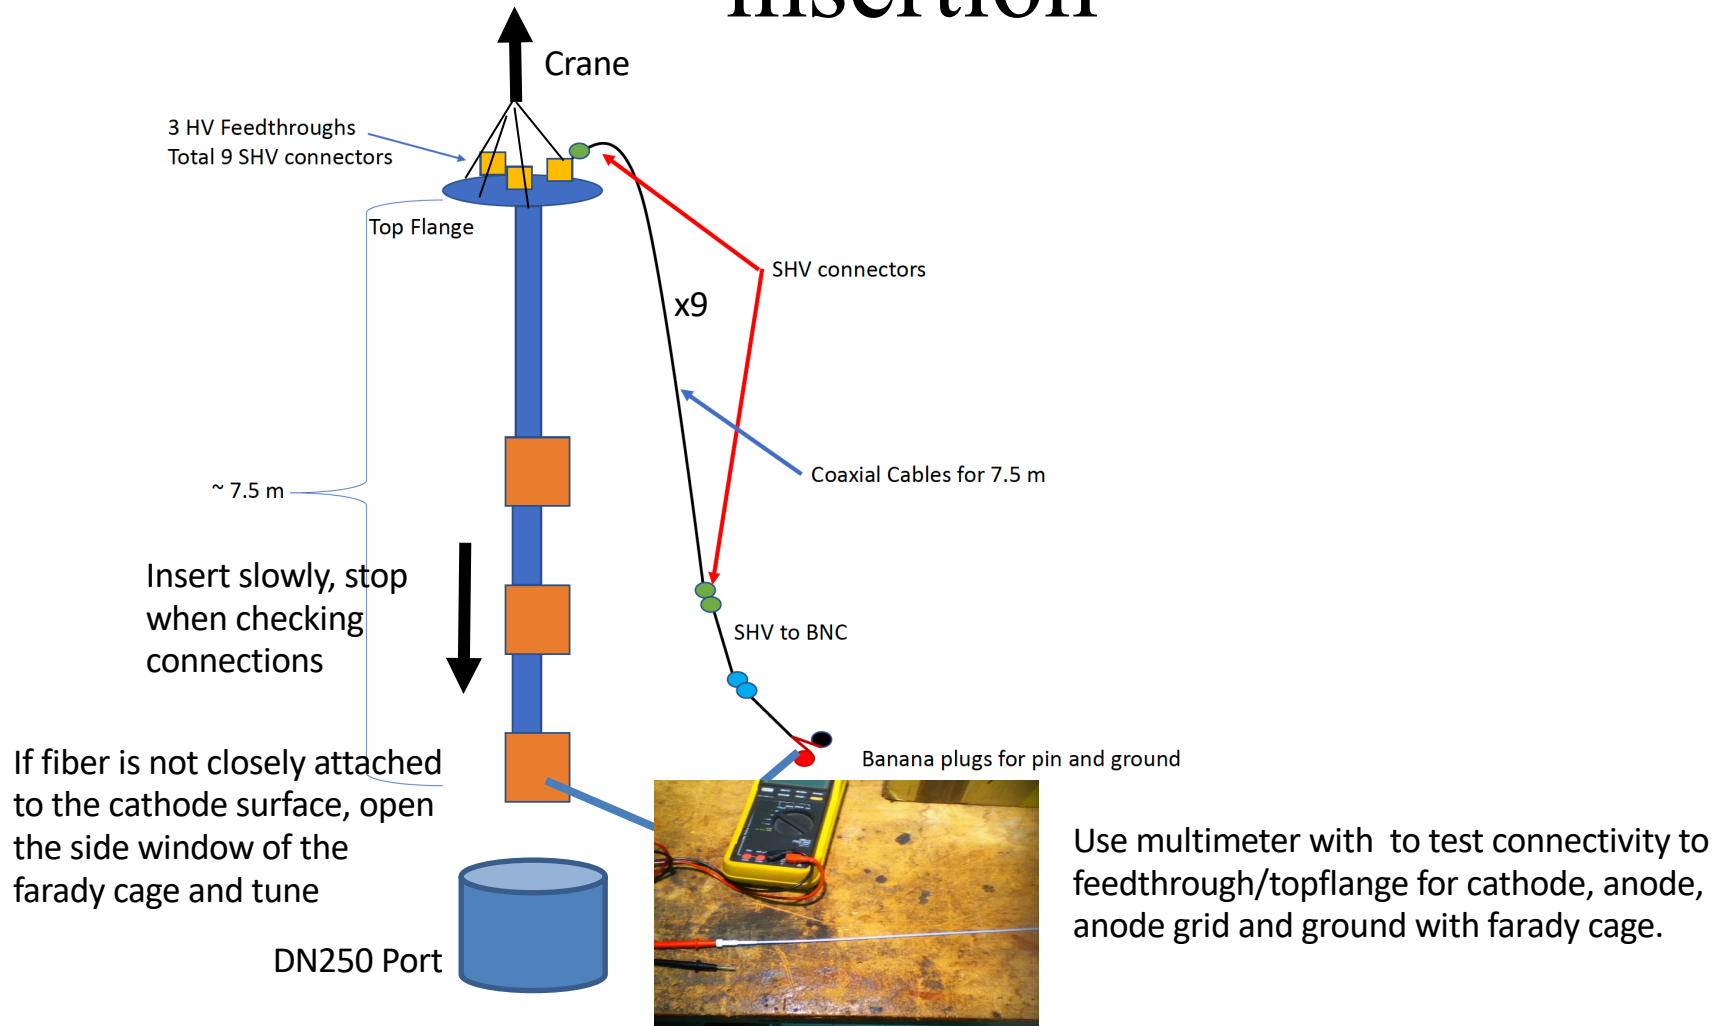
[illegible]

Crane

3 HV Feedthroughs
Total 9 SHV connectors

Top Flange

SHV connectors

x9

Coaxial Cables for 7.5 m

~ 7.5 m

Insert slowly, stop when checking connections

SHV to BNC

Banana plugs for pin and ground

If fiber is not closely attached to the cathode surface, open the side window of the farady cage and tune

DN250 Port

Use multimeter with to test connectivity to feedthrough/topflange for cathode, anode, anode grid and ground with farady cage.